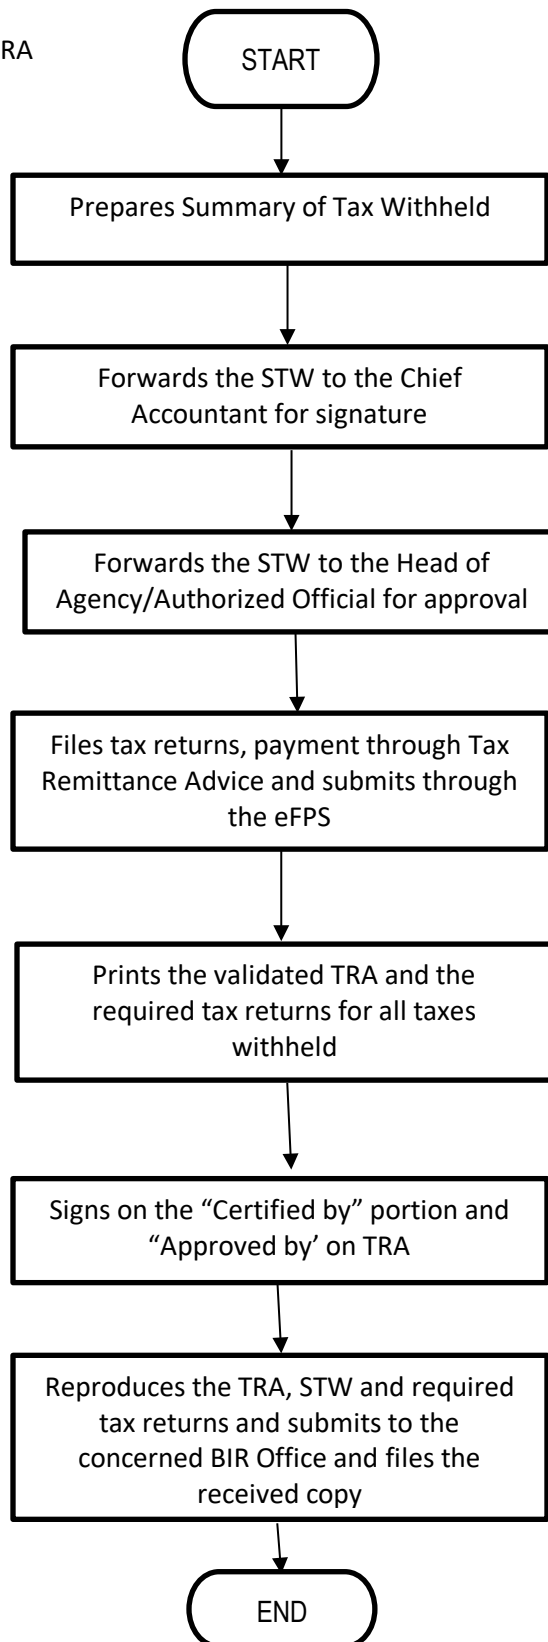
RA

START

Prepares Summary of Tax Withheld

Forwards the STW to the Chief Accountant for signature

Forwards the STW to the Head of Agency/Authorized Official for approval

Files tax returns, payment through Tax Remittance Advice and submits through the eFPS

Prints the validated TRA and the required tax returns for all taxes withheld

Signs on the “Certified by” portion and “Approved by’ on TRA

Reproduces the TRA, STW and required tax returns and submits to the concerned BIR Office and files the received copy

END